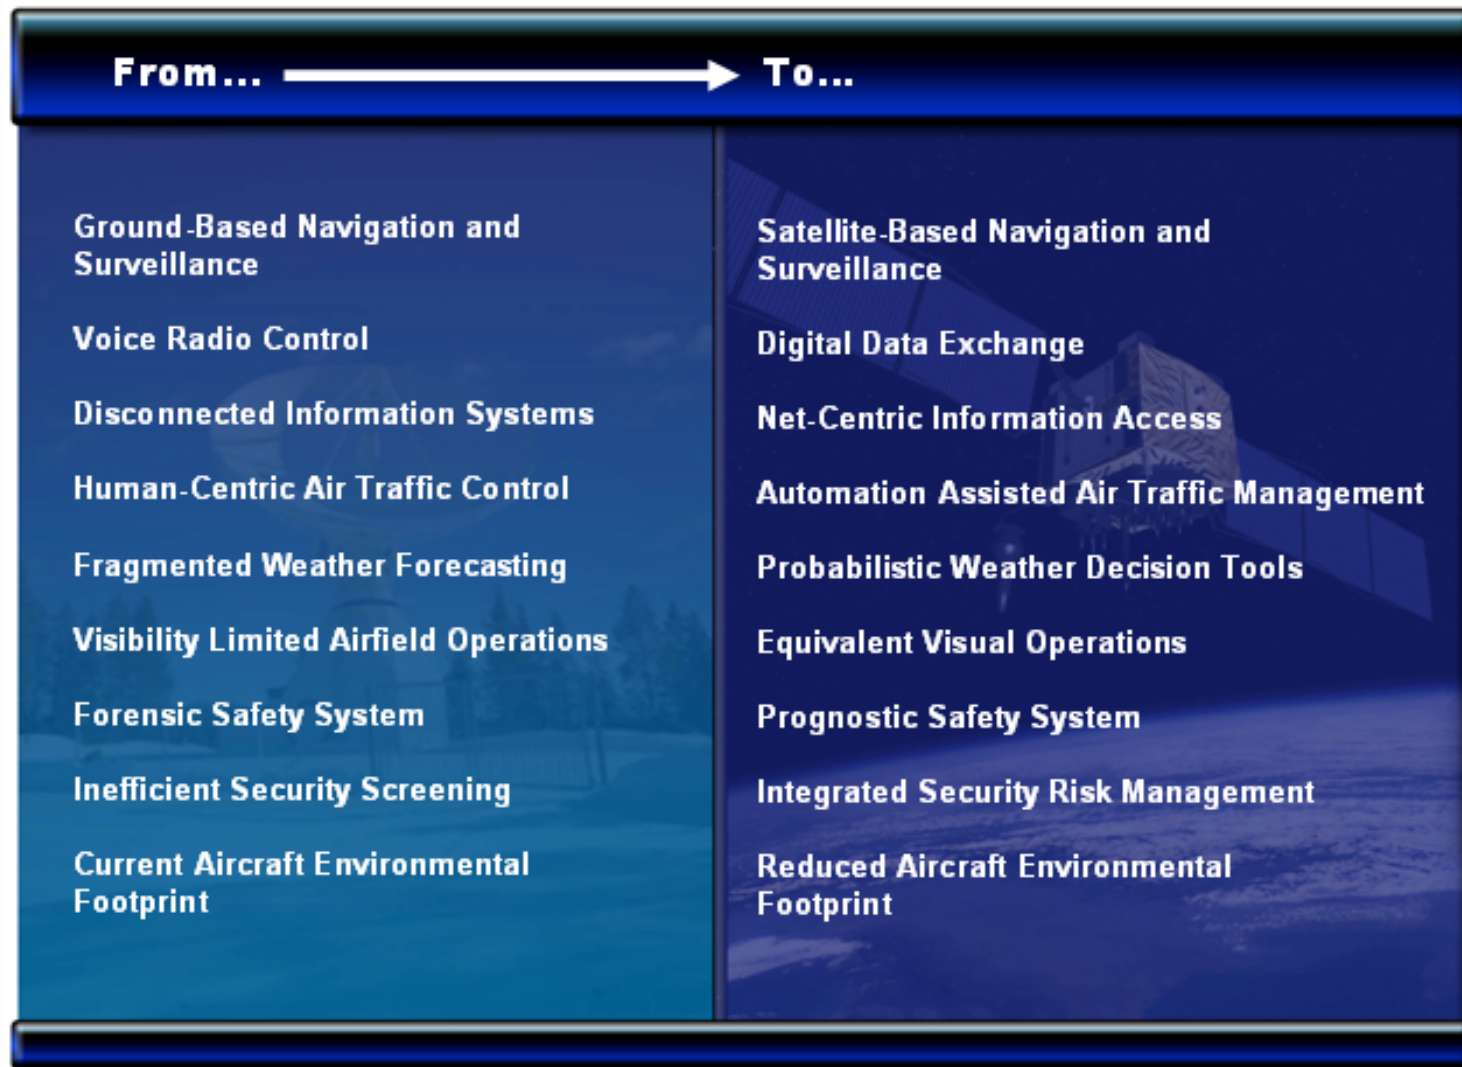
From... To...

Ground-Based Navigation and Surveillance

Voice Radio Control

Disconnected Information Systems

Human-Centric Air Traffic Control

Fragmented Weather Forecasting

Visibility Limited Airfield Operations

Forensic Safety System

Inefficient Security Screening

Current Aircraft Environmental Footprint

Satellite-Based Navigation and Surveillance

Digital Data Exchange

Net-Centric Information Access

Automation Assisted Air Traffic Management

Probabilistic Weather Decision Tools

Equivalent Visual Operations

Prognostic Safety System

Integrated Security Risk Management

Reduced Aircraft Environmental Footprint